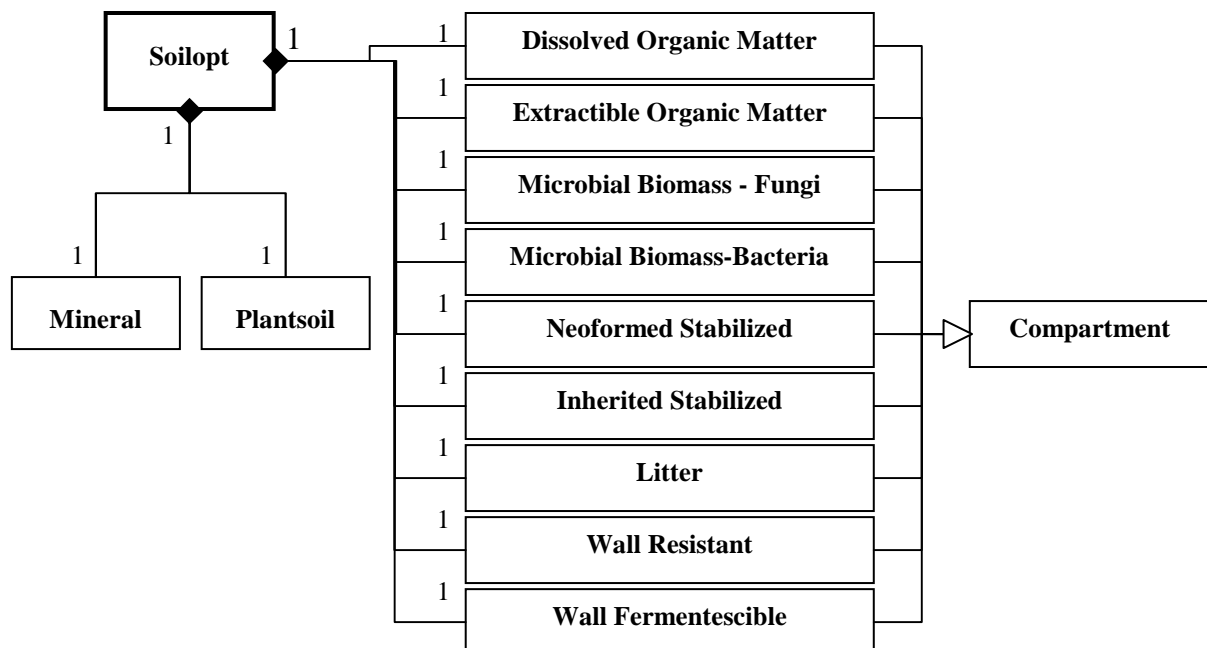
Soilopt

1

1

1 Mineral

1 Plantsoil

1 Dissolved Organic Matter

1 Extractible Organic Matter

1 Microbial Biomass - Fungi

1 Microbial Biomass-Bacteria

1 Neoformed Stabilized

1 Inherited Stabilized

1 Litter

1 Wall Resistant

1 Wall Fermentescible

Compartment